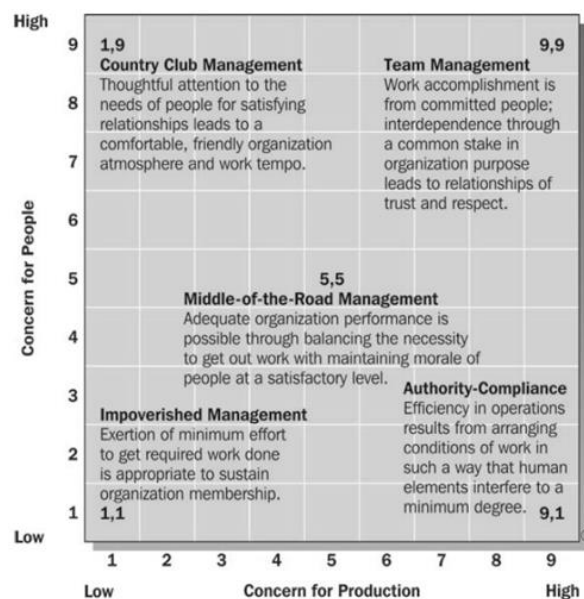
High

9 1,9
Country Club Management
Thoughtful attention to the needs of people for satisfying relationships leads to a comfortable, friendly organization atmosphere and work tempo.

9,9
Team Management
Work accomplishment is from committed people; interdependence through a common stake in organization purpose leads to relationships of trust and respect.

8
7
6
5

5,5
Middle-of-the-Road Management
Adequate organization performance is possible through balancing the necessity to get out work with maintaining morale of people at a satisfactory level.

4
3

Impoverished Management
Exertion of minimum effort to get required work done is appropriate to sustain organization membership.
1,1

Authority-Compliance
Efficiency in operations results from arranging conditions of work in such a way that human elements interfere to a minimum degree.
9,1

2
1

Concern for People

Low

1 2 3 4 5 6 7 8 9

Low Concern for Production High